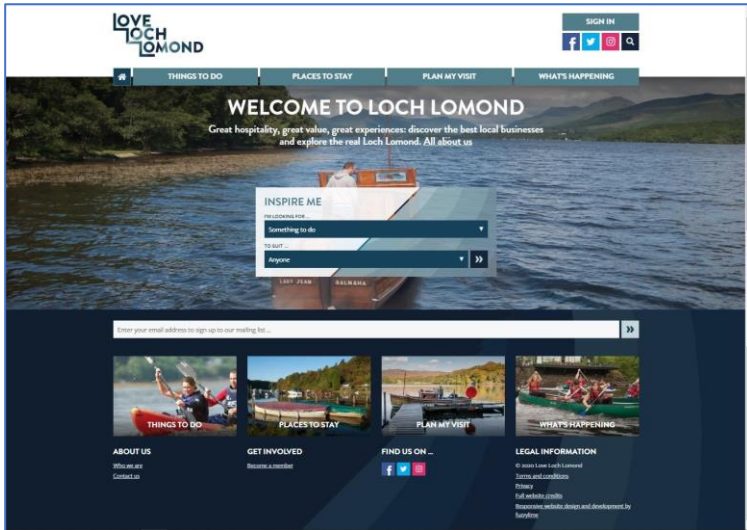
LOVE LOCH LOMOND

SIGN IN

THINGS TO DO
PLACES TO STAY
PLAN MY VISIT
WHAT'S HAPPENING

WELCOME TO LOCH LOMOND

Great hospitality, great value, great experiences: discover the best local businesses and explore the real Loch Lomond. All about us

INSPIRE ME
I'M LOOKING FOR ...
Something to do
TO SUIT ...
Anyone

LADY JEAN BALMAHA

Enter your email address to sign up to our mailing list ...

THINGS TO DO
PLACES TO STAY
PLAN MY VISIT
WHAT'S HAPPENING

ABOUT US
Who we are
Contact us

GET INVOLVED
Become a member

FIND US ON ...

LEGAL INFORMATION
© 2020 Love Loch Lomond
Terms and conditions
Privacy
Full website credits
Responsive website design and development by Fuzzylime